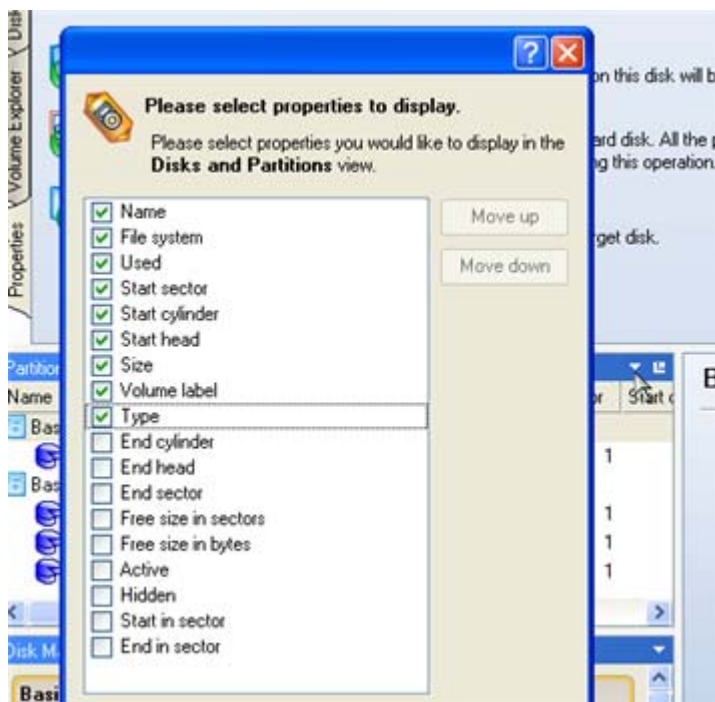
Please select properties to display.

Please select properties you would like to display in the **Disks and Partitions** view.

Name
File system
Used
Start sector
Start cylinder
Start head
Size
Volume label
Type
End cylinder
End head
End sector
Free size in sectors
Free size in bytes
Active
Hidden
Start in sector
End in sector

Move up
Move down

Properties
Volume Explorer
Disk

on this disk will b
ard disk. All the p
ng this operation.
rget disk.

Partition
Name
Bas
Bas
r
Start
1
1
1
1
B
Disk M
Basi